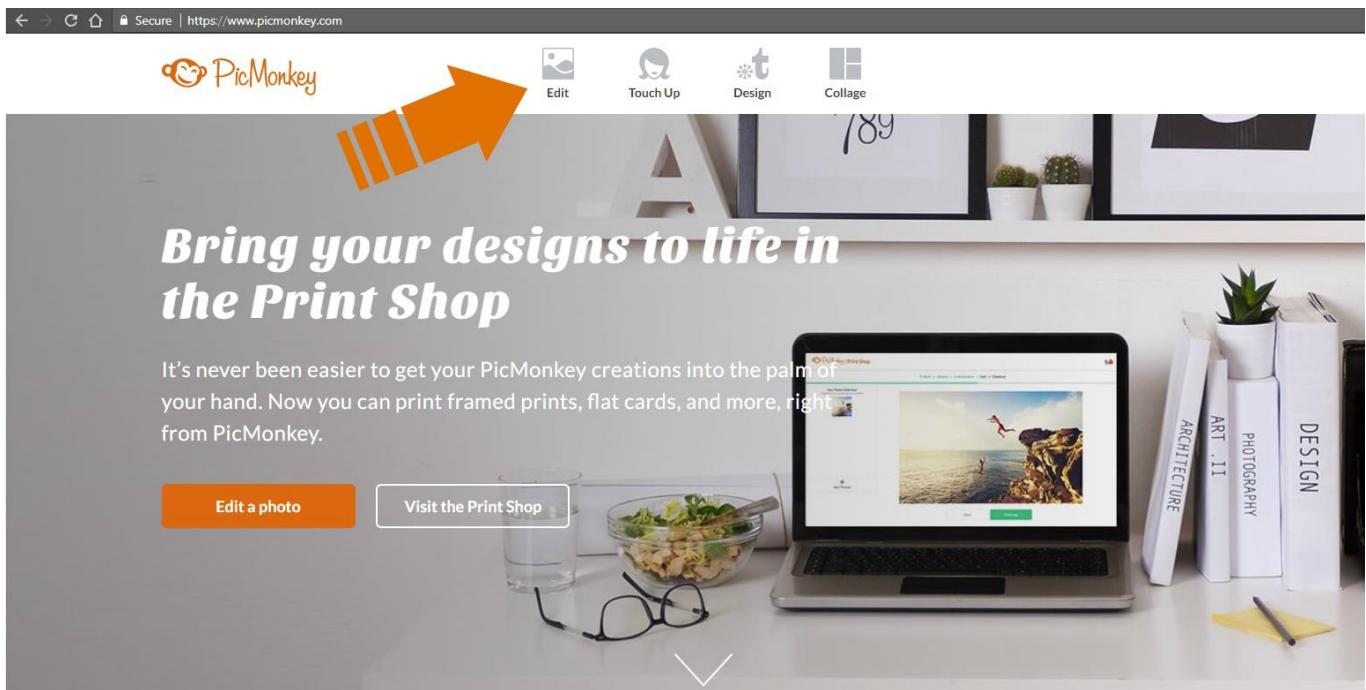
Secure | https://www.picmonkey.com

PicMonkey

Edit Touch Up Design Collage

789

Bring your designs to life in the Print Shop

It's never been easier to get your PicMonkey creations into the palm of your hand. Now you can print framed prints, flat cards, and more, right from PicMonkey.

Edit a photo

Visit the Print Shop

ARCHITECTURE

ART . II

PHOTOGRAPHY

DESIGN